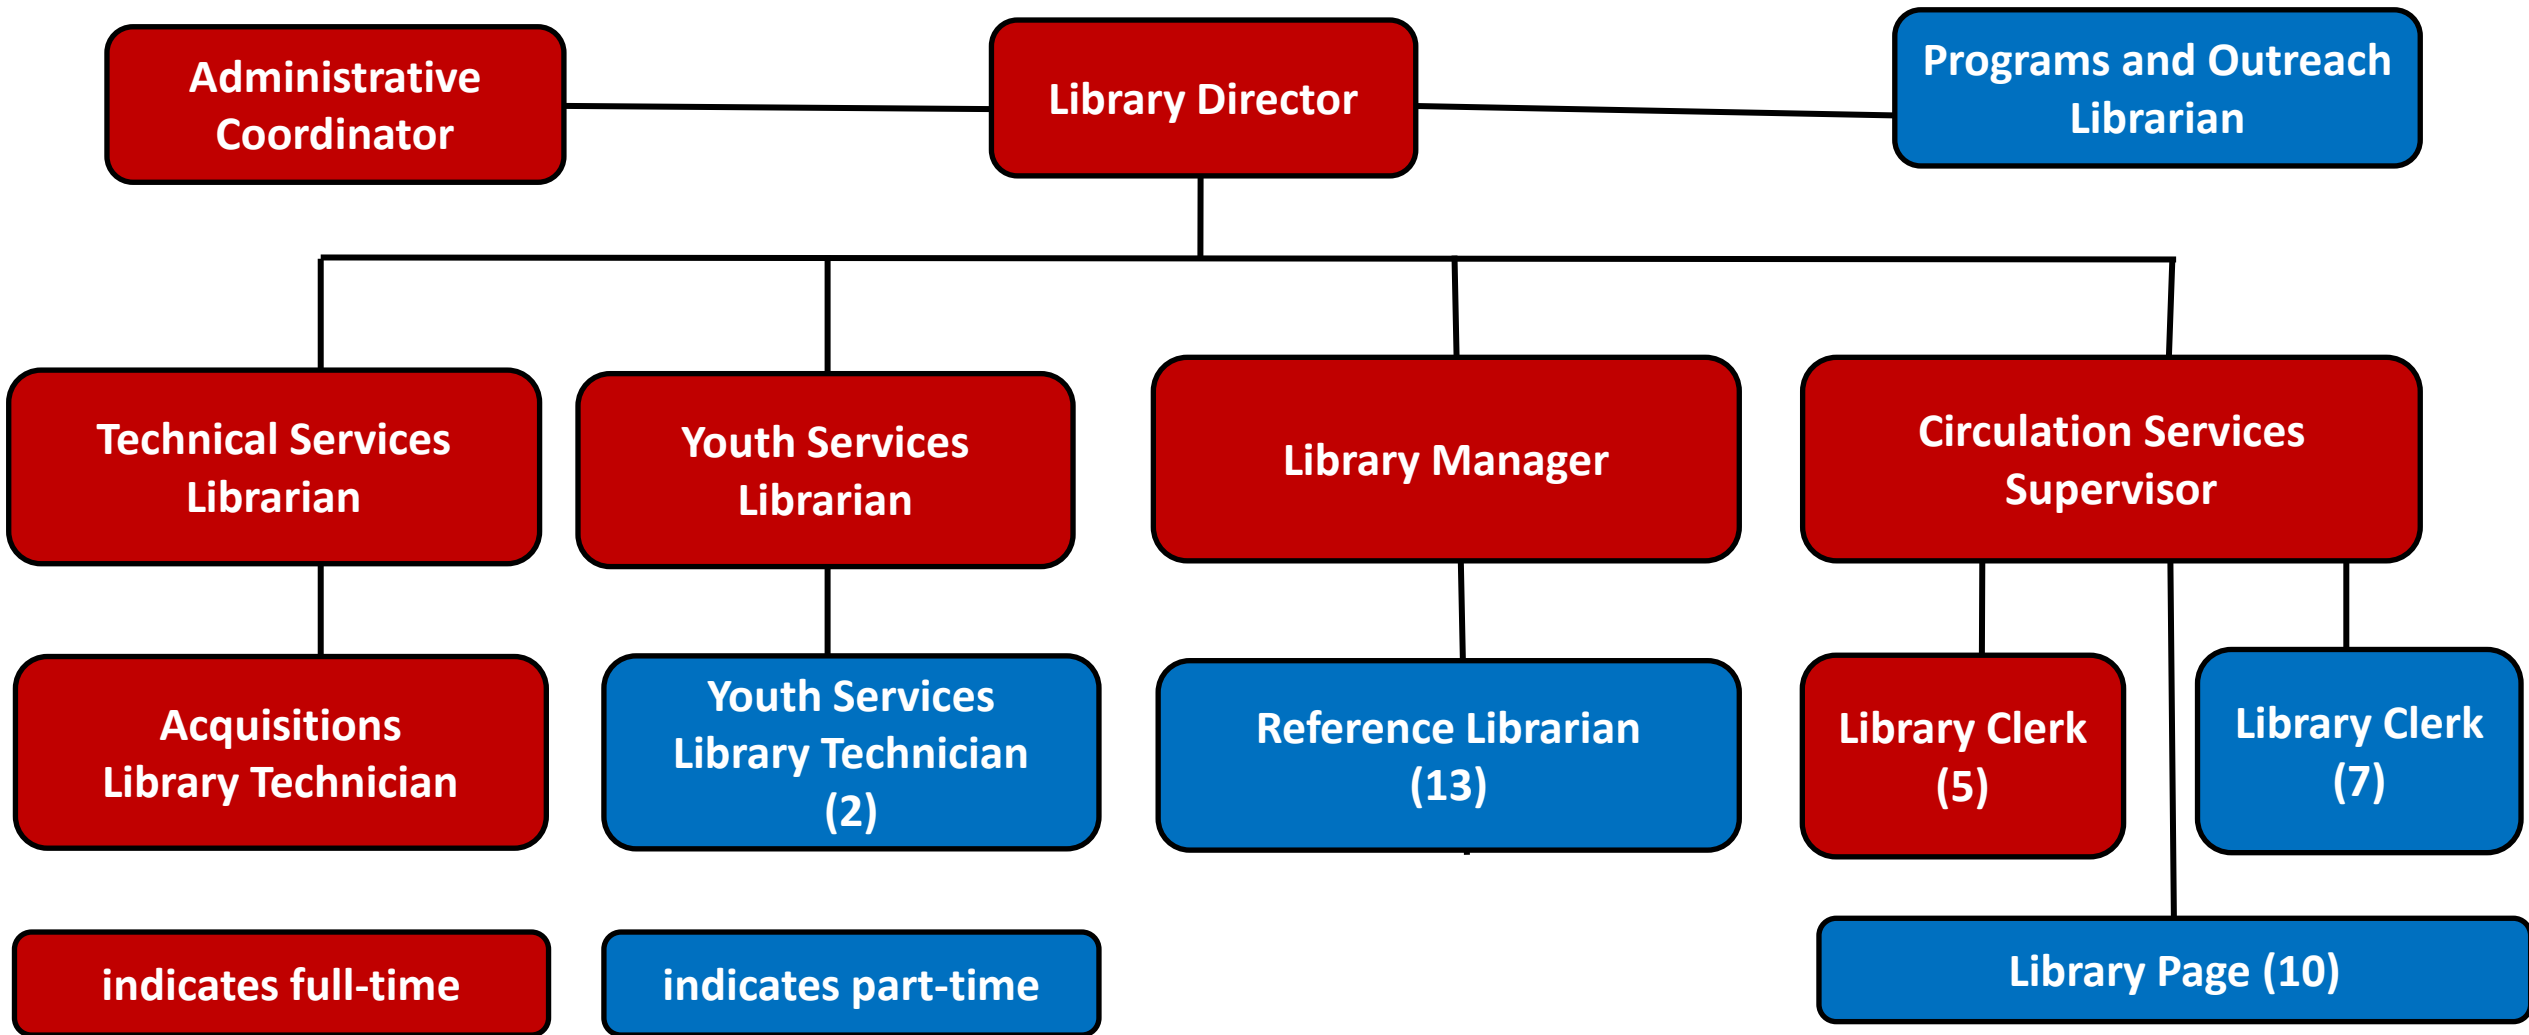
Administrative Coordinator

Library Director

Programs and Outreach Librarian

Technical Services Librarian

Youth Services Librarian

Library Manager

Circulation Services Supervisor

Acquisitions Library Technician

Youth Services Library Technician (2)

Reference Librarian (13)

Library Clerk (5)

Library Clerk (7)

Library Page (10)

indicates full-time

indicates part-time